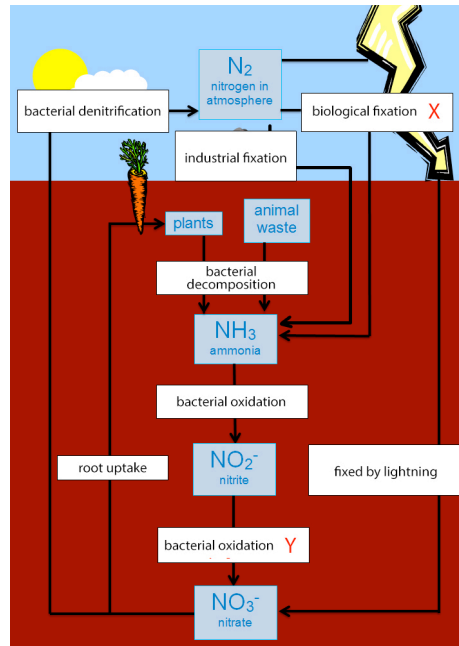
$N_2$
nitrogen in atmosphere

bacterial denitrification

biological fixation X

industrial fixation

plants

animal waste

bacterial decomposition

$NH_3$
ammonia

bacterial oxidation

root uptake

$NO_2^-$
nitrite

fixed by lightning

bacterial oxidation Y

$NO_3^-$
nitrate